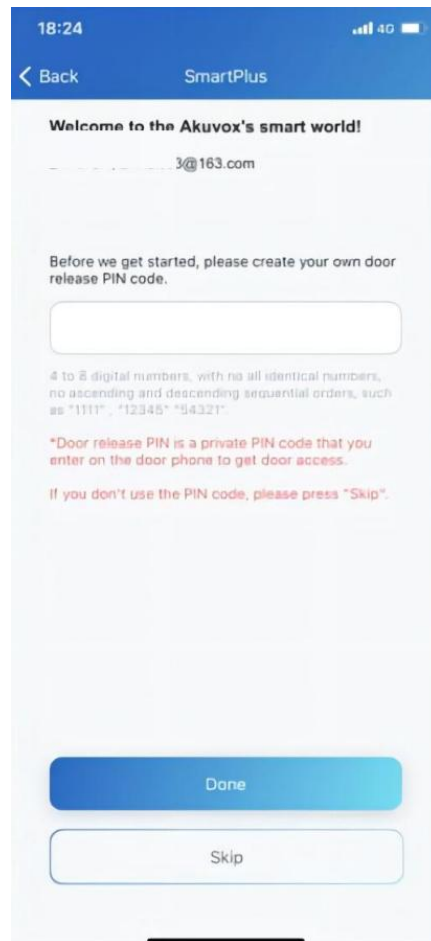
18:24

4G

< Back

SmartPlus

Welcome to the Akuvox's smart world!

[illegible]3@163.com

Before we get started, please create your own door release PIN code.

4 to 8 digital numbers, with no all identical numbers, no ascending and descending sequential orders, such as "1111", "12345" "54321".

*Door release PIN is a private PIN code that you enter on the door phone to get door access.

If you don't use the PIN code, please press "Skip".

Done

Skip